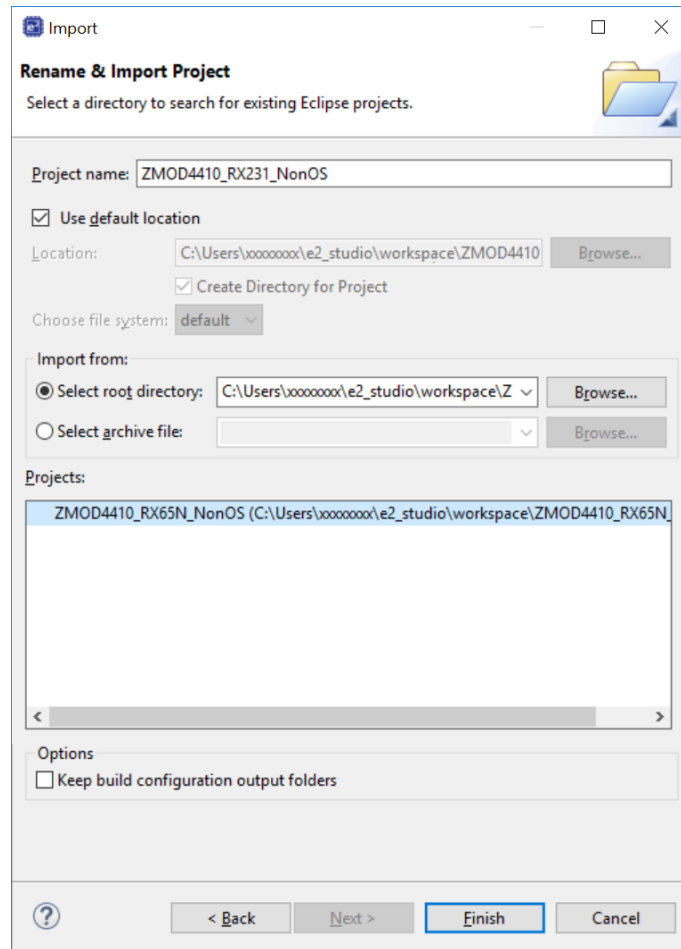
Import

Rename & Import Project

Select a directory to search for existing Eclipse projects.

Project name: ZMOD4410_RX231_NonOS

Use default location

Location: C:\Users\xxxxxxxx\e2_studio\workspace\ZMOD4410 Browse...

Create Directory for Project

Choose file system: default

Import from:

Select root directory: C:\Users\xxxxxxxx\e2_studio\workspace\Z Browse...

Select archive file: Browse...

Projects:

ZMOD4410_RX65N_NonOS (C:\Users\xxxxxxxx\e2_studio\workspace\ZMOD4410_RX65N_

Options

Keep build configuration output folders

?

< Back Next > Finish Cancel